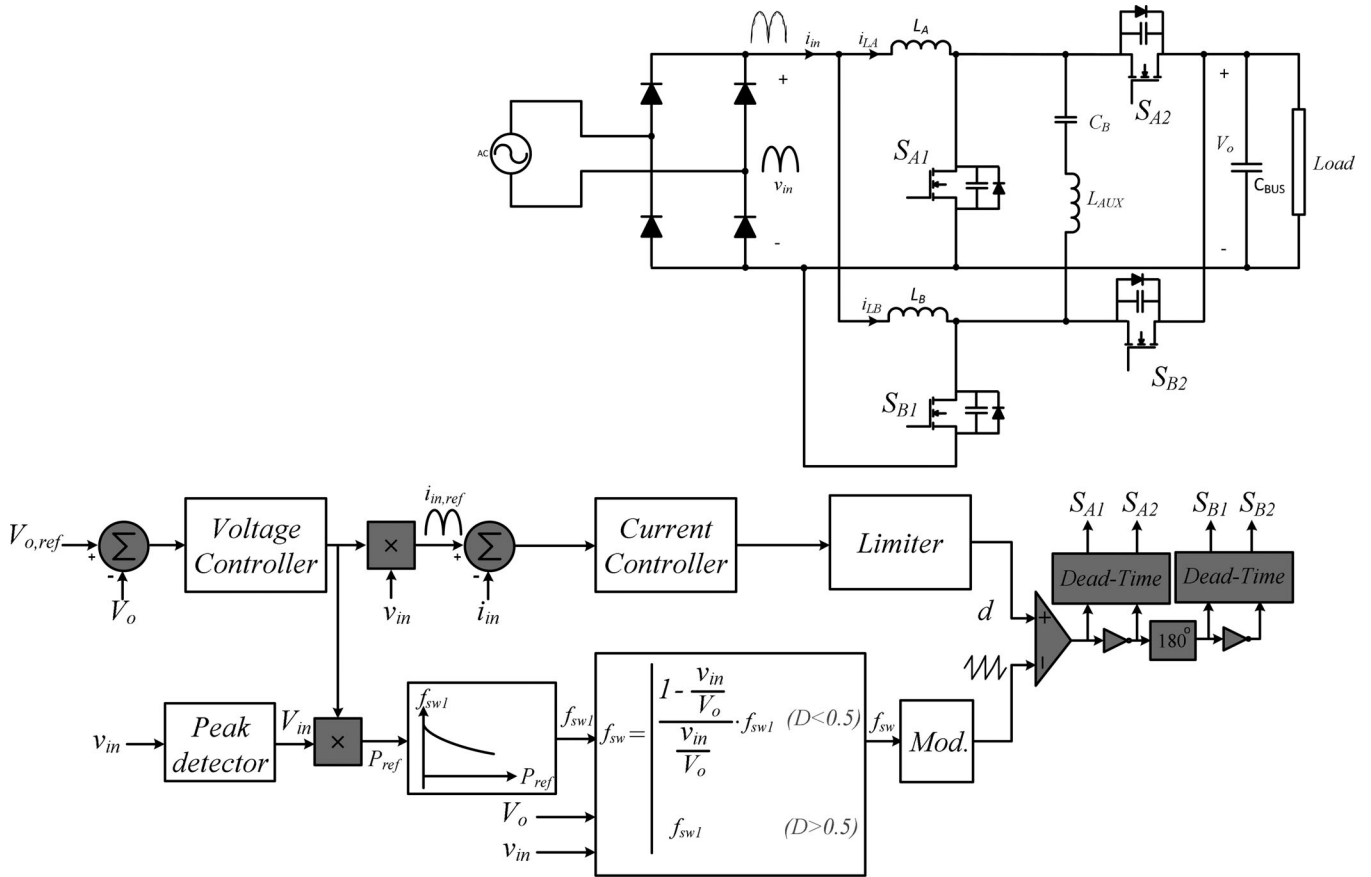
$i_{in}$ $i_{LA}$ $L_A$
AC
+
$v_{in}$
-
$S_{A1}$
$C_B$
$L_{AUX}$
$S_{A2}$
+
$V_o$
$C_{BUS}$
-
Load
$i_{LB}$ $L_B$
$S_{B1}$
$S_{B2}$

$V_{o,ref}$
+
-
$V_o$
Voltage Controller
×
$v_{in}$
$i_{in,ref}$
+
-
$i_{in}$
Current Controller
Limiter
$S_{A1}$ $S_{A2}$ $S_{B1}$ $S_{B2}$
Dead-Time
Dead-Time
$d$
+
-
180°
$v_{in}$
Peak detector
$V_{in}$
×
$P_{ref}$
$f_{sw1}$
$P_{ref}$
$f_{sw1}$
$f_{sw} = \frac{1-\frac{v_{in}}{V_o}}{\frac{v_{in}}{V_o}} \cdot f_{sw1}$ $(D<0.5)$
$f_{sw1}$ $(D>0.5)$
$V_o$
$v_{in}$
$f_{sw}$
Mod.